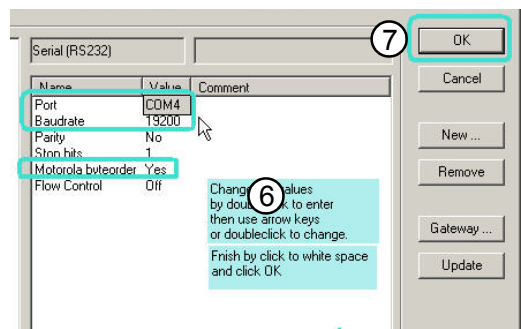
Serial (RS232)

7

OK

Cancel

| Name | Value | Comment |
|---|---|---|
| Port | COM4 | |
| Baudrate | 19200 | |
| Parity | No | |
| Stop bits | 1 | |
| Motorola byteorder | Yes | |
| Flow Control | Off | |

New ...

Remove

Change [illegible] values by doub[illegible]k to enter then use arrow keys or doubleclick to change.

6

Frish by click to white space and click OK

Gateway ...

Update